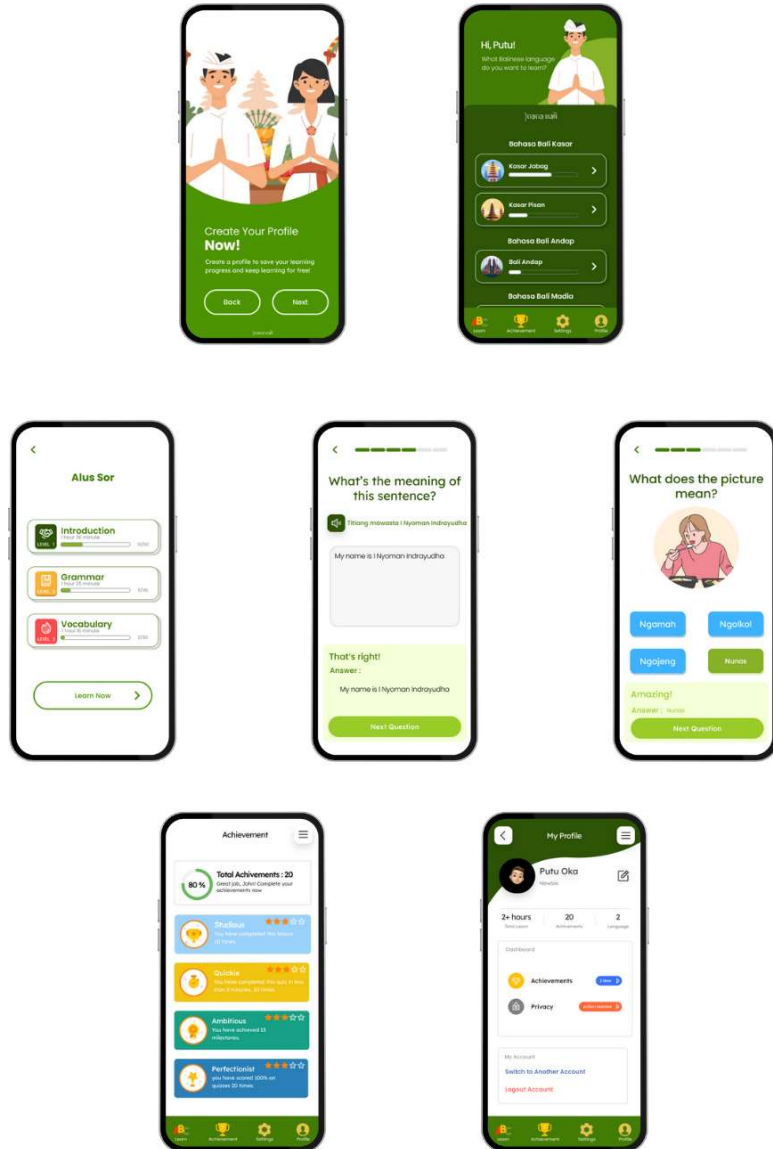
Create Your Profile
Now!
Create a profile to save your learning progress and keep learning for free!

Back
Next

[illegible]

Hi, Putu!
What Balinese language do you want to learn?

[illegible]

Bahasa Bali Kasar
Kasar Jabag
Kasar Pisan
Bahasa Bali Andap
Bali Andap
Bahasa Bali Madia

Learn
Achievement
Settings
Profile

Alus Sor

Introduction
1 hour 10 minute
LEVEL 1
Grammar
1 hour 25 minute
LEVEL 1
Vocabulary
1 hour 10 minute
LEVEL 1

Learn Now

What's the meaning of this sentence?
Titiang mawasta I Nyoman Indrayudha
My name is I Nyoman Indrayudha

That's right!
Answer :
My name is I Nyoman Indrayudha
Next Question

What does the picture mean?
Ngamah
Ngolkal
Ngajeng
Nunas
Amazing!
Answer : Nunas
Next Question

Achievement
80 %
Total Achivements : 20
Great job, John! Complete your achievements now
Studious
You have completed this lesson 10 times.
Quickie
You have completed the quiz in less than 3 minutes, 10 times
Ambitious
You have achieved 10 milestones.
Perfectionist
you have scored 100% on quizzes 20 times.

Learn
Achievement
Settings
Profile

My Profile
Putu Oka
Newbie
2+ hours
Total Learn
20
Achievements
2
Language
Dashboard
Achievements
Privacy
My Account
Switch to Another Account
Logout Account

Learn
Achievement
Settings
Profile